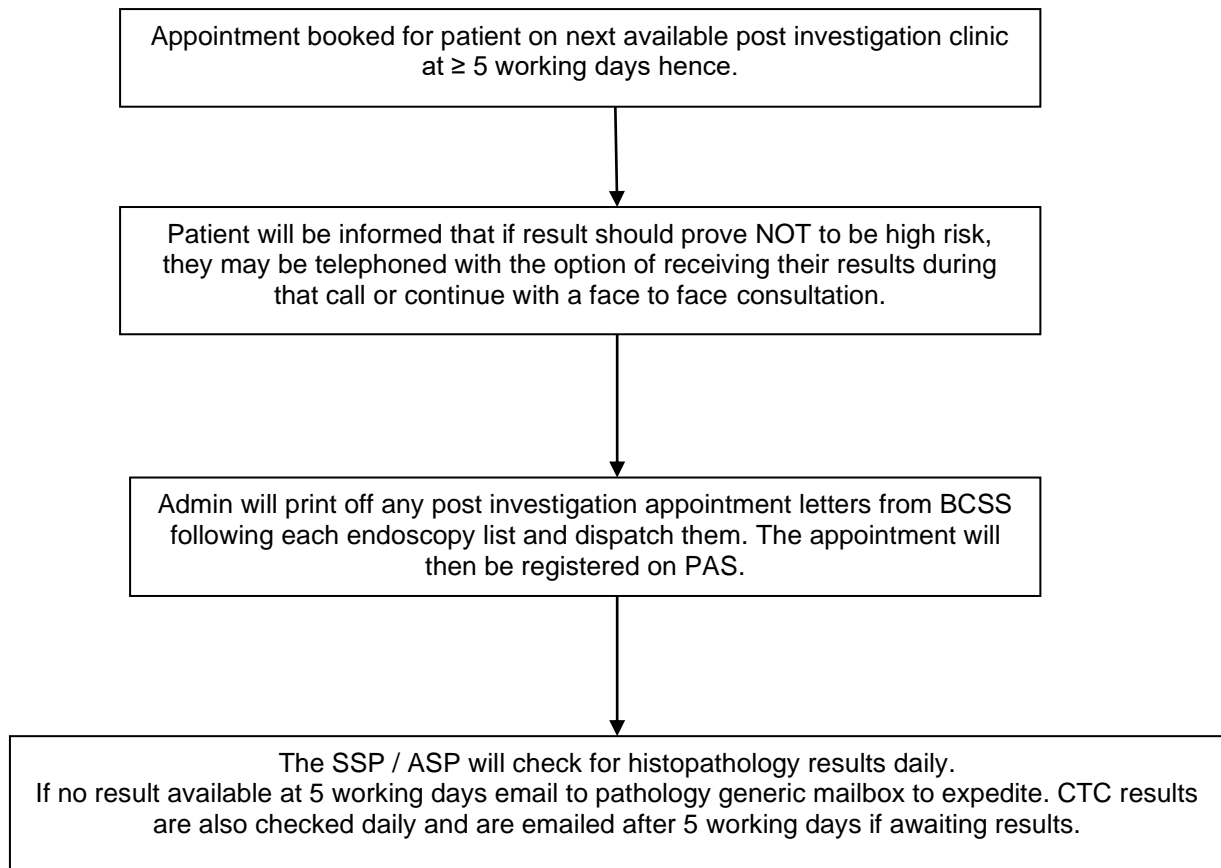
Appointment booked for patient on next available post investigation clinic at ≥ 5 working days hence.

Patient will be informed that if result should prove NOT to be high risk, they may be telephoned with the option of receiving their results during that call or continue with a face to face consultation.

Admin will print off any post investigation appointment letters from BCSS following each endoscopy list and dispatch them. The appointment will then be registered on PAS.

The SSP / ASP will check for histopathology results daily.
If no result available at 5 working days email to pathology generic mailbox to expedite. CTC results are also checked daily and are emailed after 5 working days if awaiting results.